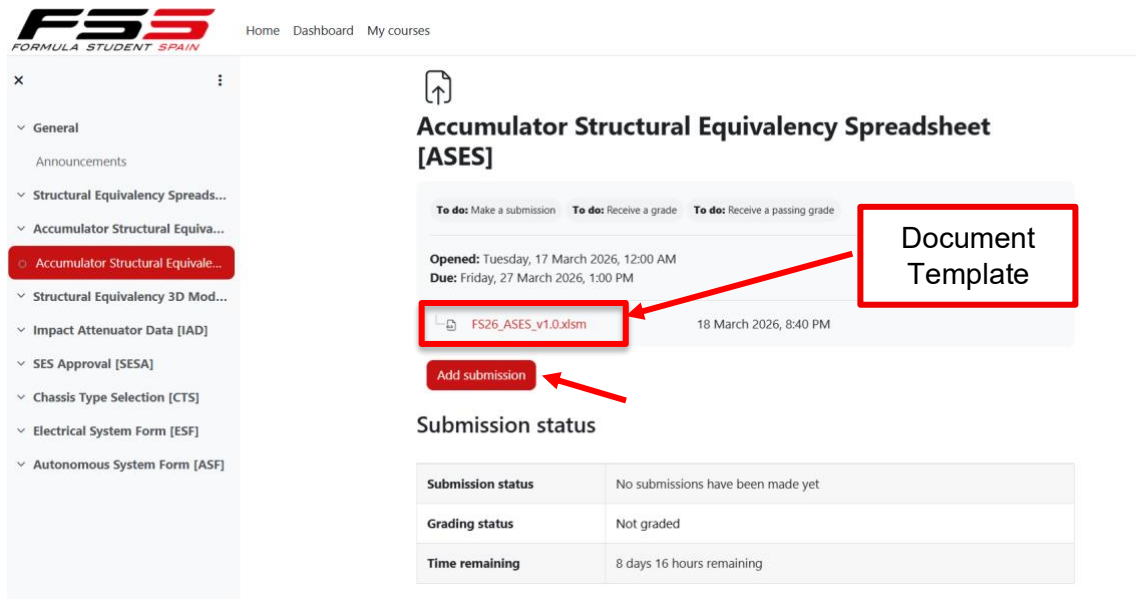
FSS
FORMULA STUDENT SPAIN

Home Dashboard My courses

×

General

Announcements

Structural Equivalency Spreads...

Accumulator Structural Equiva...

Accumulator Structural Equivale...

Structural Equivalency 3D Mod...

Impact Attenuator Data [IAD]

SES Approval [SESA]

Chassis Type Selection [CTS]

Electrical System Form [ESF]

Autonomous System Form [ASF]

Accumulator Structural Equivalency Spreadsheet [ASES]

To do: Make a submission To do: Receive a grade To do: Receive a passing grade

Opened: Tuesday, 17 March 2026, 12:00 AM
Due: Friday, 27 March 2026, 1:00 PM

Document Template

FS26_ASES_v1.0.xlsm 18 March 2026, 8:40 PM

Add submission

Submission status

| Submission status | No submissions have been made yet |
|---|---|
| Grading status | Not graded |
| Time remaining | 8 days 16 hours remaining |